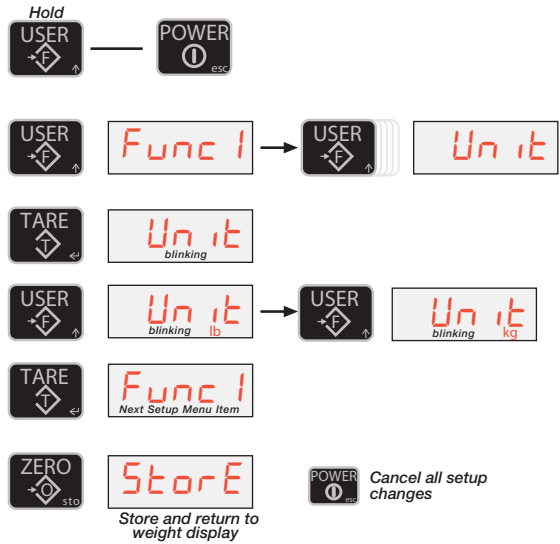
Hold

USER F

POWER esc

USER F

Func 1

USER F

Unit

TARE T

Unit
blinking

USER F

Unit
blinking lb

USER F

Unit
blinking kg

TARE T

Func 1
Next Setup Menu Item

ZERO O sto

StorE

Store and return to weight display

POWER esc

Cancel all setup changes